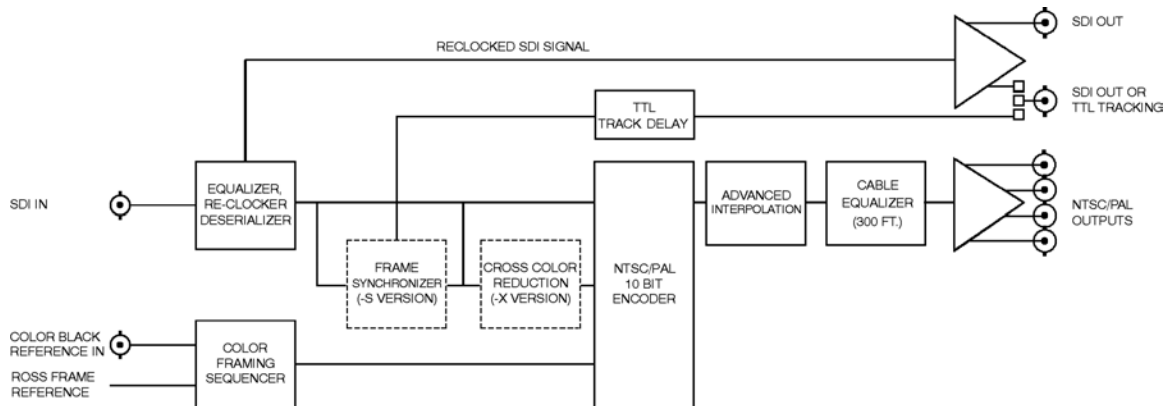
RECLOCKED SDI SIGNAL

SDI OUT

SDI OUT OR TTL TRACKING

TTL TRACK DELAY

SDI IN

EQUALIZER, RE-CLOCKER DESERIALIZER

FRAME SYNCHRONIZER (-S VERSION)

CROSS COLOR REDUCTION (-X VERSION)

NTSC/PAL 10 BIT ENCODER

ADVANCED INTERPOLATION

CABLE EQUALIZER (300 FT.)

NTSC/PAL OUTPUTS

COLOR BLACK REFERENCE IN

ROSS FRAME REFERENCE

COLOR FRAMING SEQUENCER